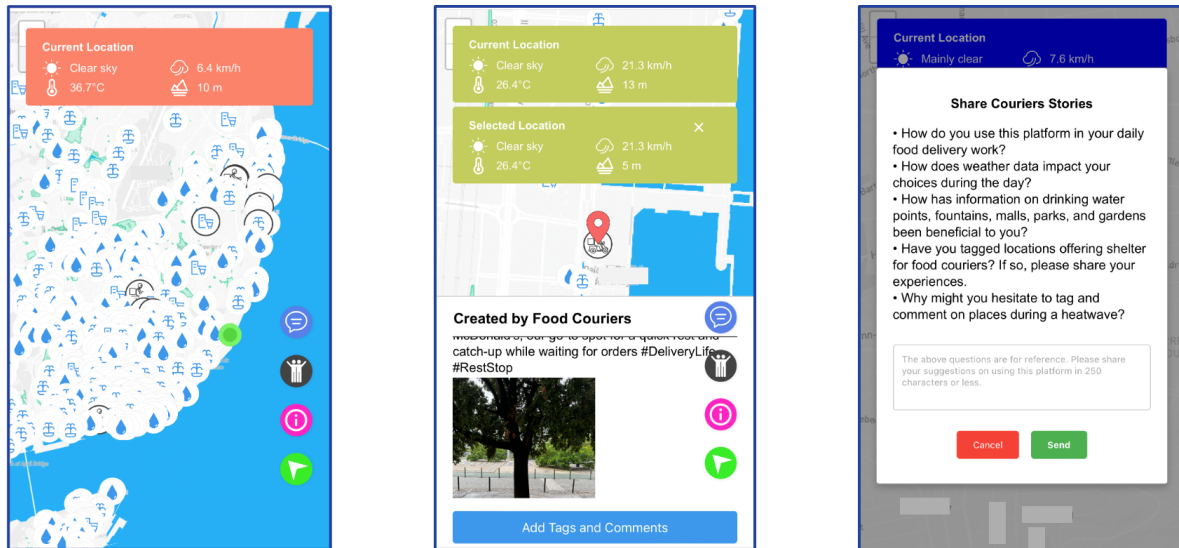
Current Location
Clear sky
6.4 km/h
36.7°C
10 m

Current Location
Clear sky
21.3 km/h
26.4°C
13 m

Selected Location
Clear sky
21.3 km/h
26.4°C
5 m

Created by Food Couriers
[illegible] go-to spot for a quick rest and catch-up while waiting for orders #DeliveryLife #RestStop

Add Tags and Comments

Current Location
Mainly clear
7.6 km/h

Share Couriers Stories

• How do you use this platform in your daily food delivery work?
• How does weather data impact your choices during the day?
• How has information on drinking water points, fountains, malls, parks, and gardens been beneficial to you?
• Have you tagged locations offering shelter for food couriers? If so, please share your experiences.
• Why might you hesitate to tag and comment on places during a heatwave?

The above questions are for reference. Please share your suggestions on using this platform in 250 characters or less.

Cancel
Send